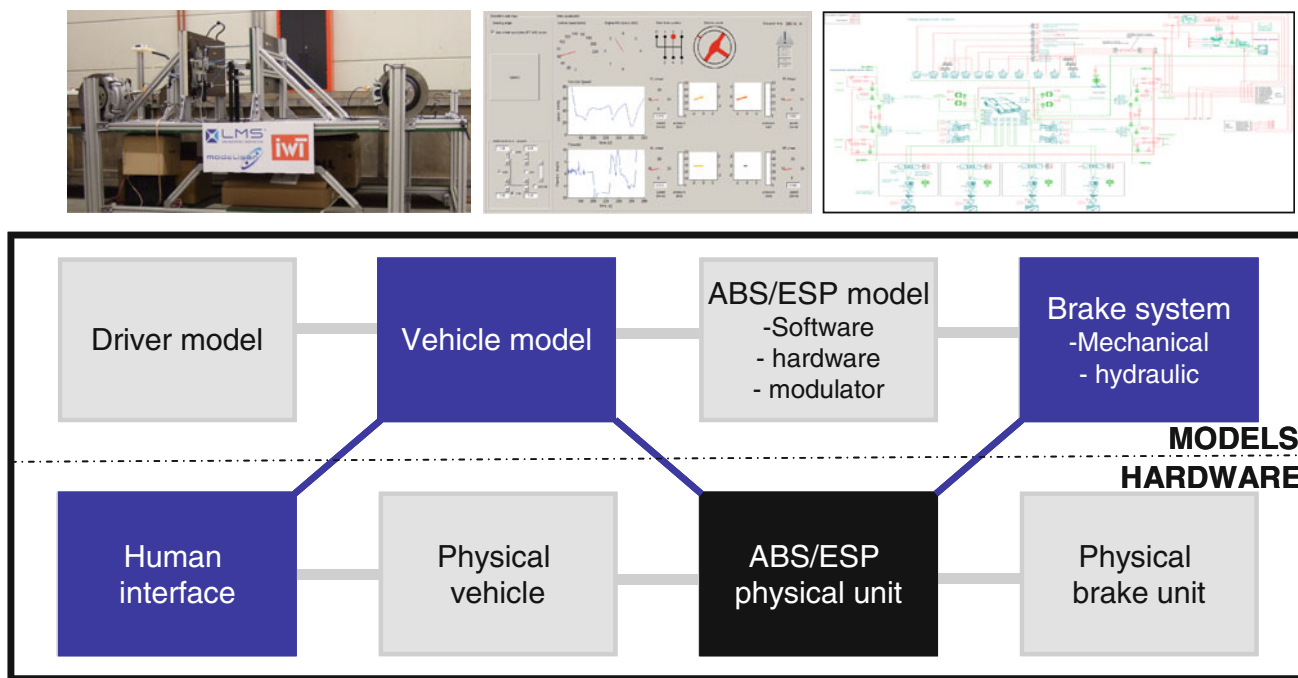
LMS
modelisar
iwt

Driver model

Vehicle model

ABS/ESP model
-Software
- hardware
- modulator

Brake system
-Mechanical
- hydraulic

MODELS
HARDWARE

Human interface

Physical vehicle

ABS/ESP physical unit

Physical brake unit